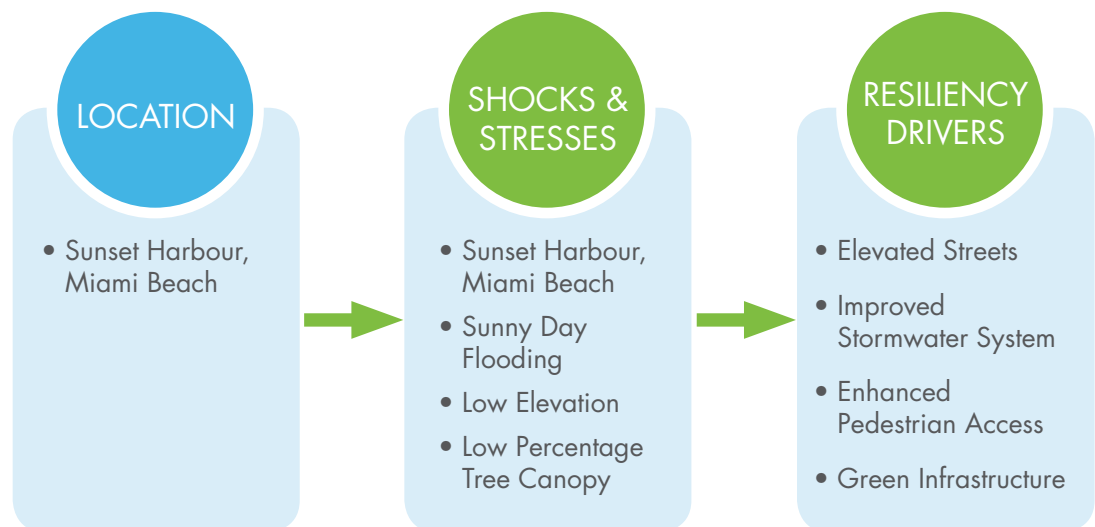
LOCATION

• Sunset Harbour, Miami Beach

SHOCKS & STRESSES

• Sunset Harbour, Miami Beach
• Sunny Day Flooding
• Low Elevation
• Low Percentage Tree Canopy

RESILIENCY DRIVERS

• Elevated Streets
• Improved Stormwater System
• Enhanced Pedestrian Access
• Green Infrastructure